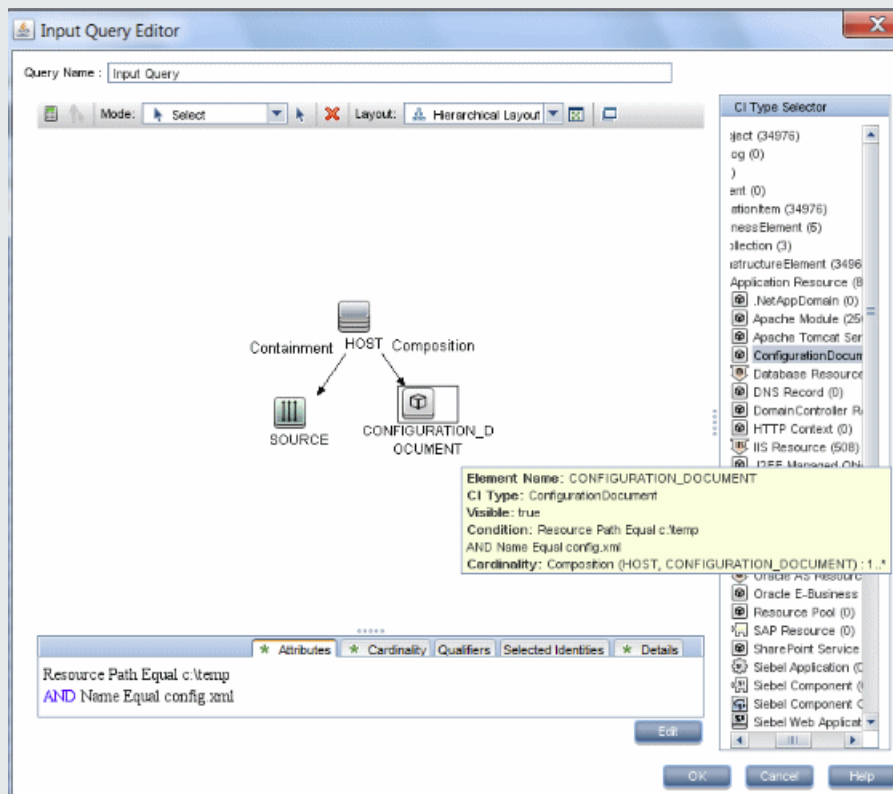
Input Query Editor

Query Name : Input Query

Mode: Select Layout: Hierarchical Layout

CI Type Selector
oject (34976)
og (0)
)
ent (0)
ationItem (34976)
nessElement (5)
llection (3)
structureElement (3496
Application Resource (8
.NetAppDomain (0)
Apache Module (25
Apache Tomcat Ser
ConfigurationDocum
Database Resource
DNS Record (0)
DomainController R
HTTP Context (0)
IIS Resource (508)
J2EE Managed Obj
Oracle AS Resourc
Oracle E-Business
Resource Pool (0)
SAP Resource (0)
SharePoint Service
Siebel Application (
Siebel Component (
Siebel Component C
Siebel Web Applicat

Containment HOST Composition

SOURCE

CONFIGURATION_DOCUMENT

Element Name: CONFIGURATION_DOCUMENT
CI Type: ConfigurationDocument
Visible: true
Condition: Resource Path Equal c:\temp
AND Name Equal config.xml
Cardinality: Composition (HOST, CONFIGURATION_DOCUMENT) : 1..*

Attributes Cardinality Qualifiers Selected Identities Details

Resource Path Equal c:\temp
AND Name Equal config.xml

Edit

OK Cancel Help